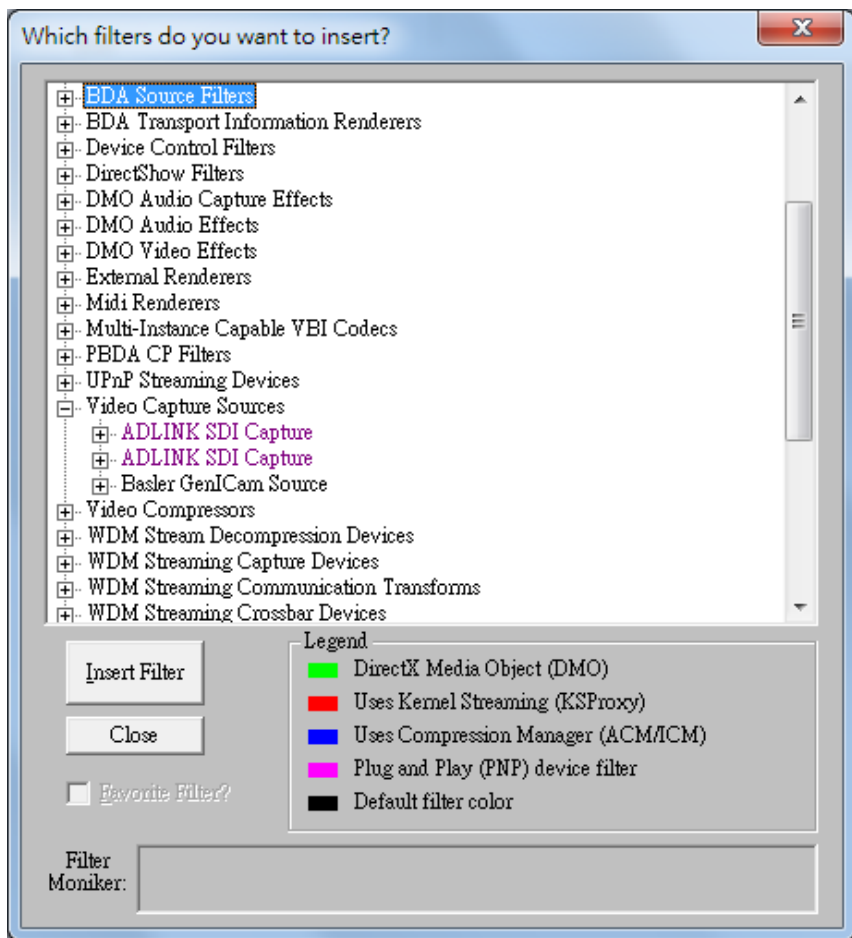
Which filters do you want to insert?

BDA Source Filters
BDA Transport Information Renderers
Device Control Filters
DirectShow Filters
DMO Audio Capture Effects
DMO Audio Effects
DMO Video Effects
External Renderers
Midi Renderers
Multi-Instance Capable VBI Codecs
PBDA CP Filters
UPnP Streaming Devices
Video Capture Sources
ADLINK SDI Capture
ADLINK SDI Capture
Basler GenICam Source
Video Compressors
WDM Stream Decompression Devices
WDM Streaming Capture Devices
WDM Streaming Communication Transforms
WDM Streaming Crossbar Devices

Insert Filter

Close

Favorite Filter?

Legend
DirectX Media Object (DMO)
Uses Kernel Streaming (KSProxy)
Uses Compression Manager (ACM/ICM)
Plug and Play (PNP) device filter
Default filter color

Filter Moniker: